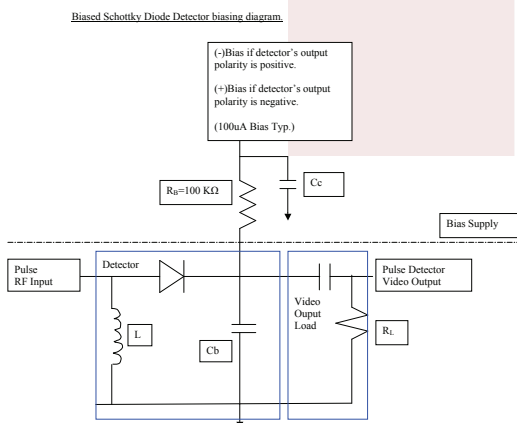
Biased Schottky Diode Detector biasing diagram.

(-)Bias if detector's output polarity is positive.

(+)Bias if detector's output polarity is negative.

(100uA Bias Typ.)

$R_B$=100 KΩ

Cc

Bias Supply

Pulse RF Input

Detector

Pulse Detector Video Output

Video Ouput Load

L

Cb

$R_L$